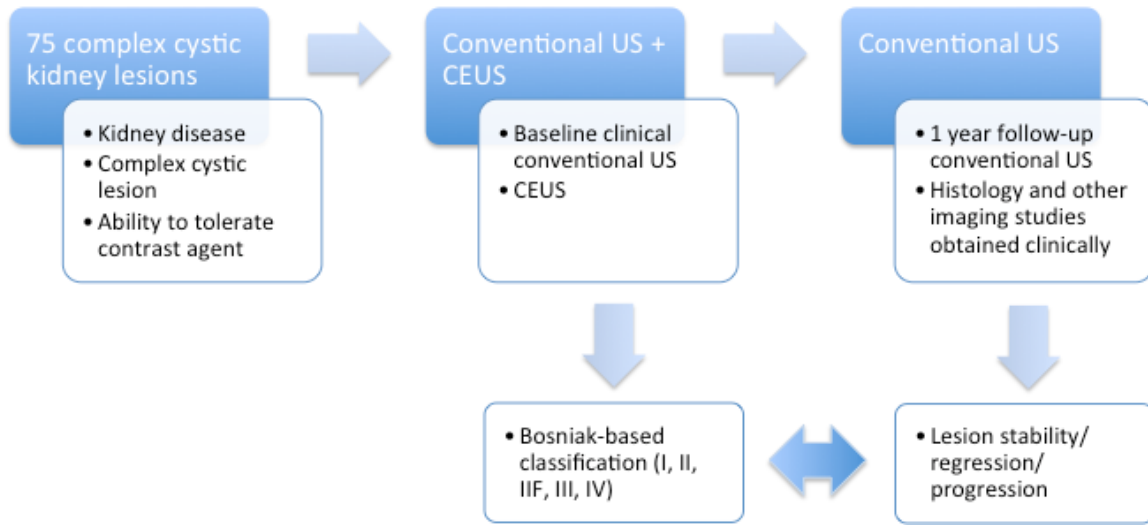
75 complex cystic kidney lesions

- Kidney disease
- Complex cystic lesion
- Ability to tolerate contrast agent

Conventional US + CEUS

- Baseline clinical conventional US
- CEUS

Conventional US

- 1 year follow-up conventional US
- Histology and other imaging studies obtained clinically

- Bosniak-based classification (I, II, IIF, III, IV)

- Lesion stability/ regression/ progression